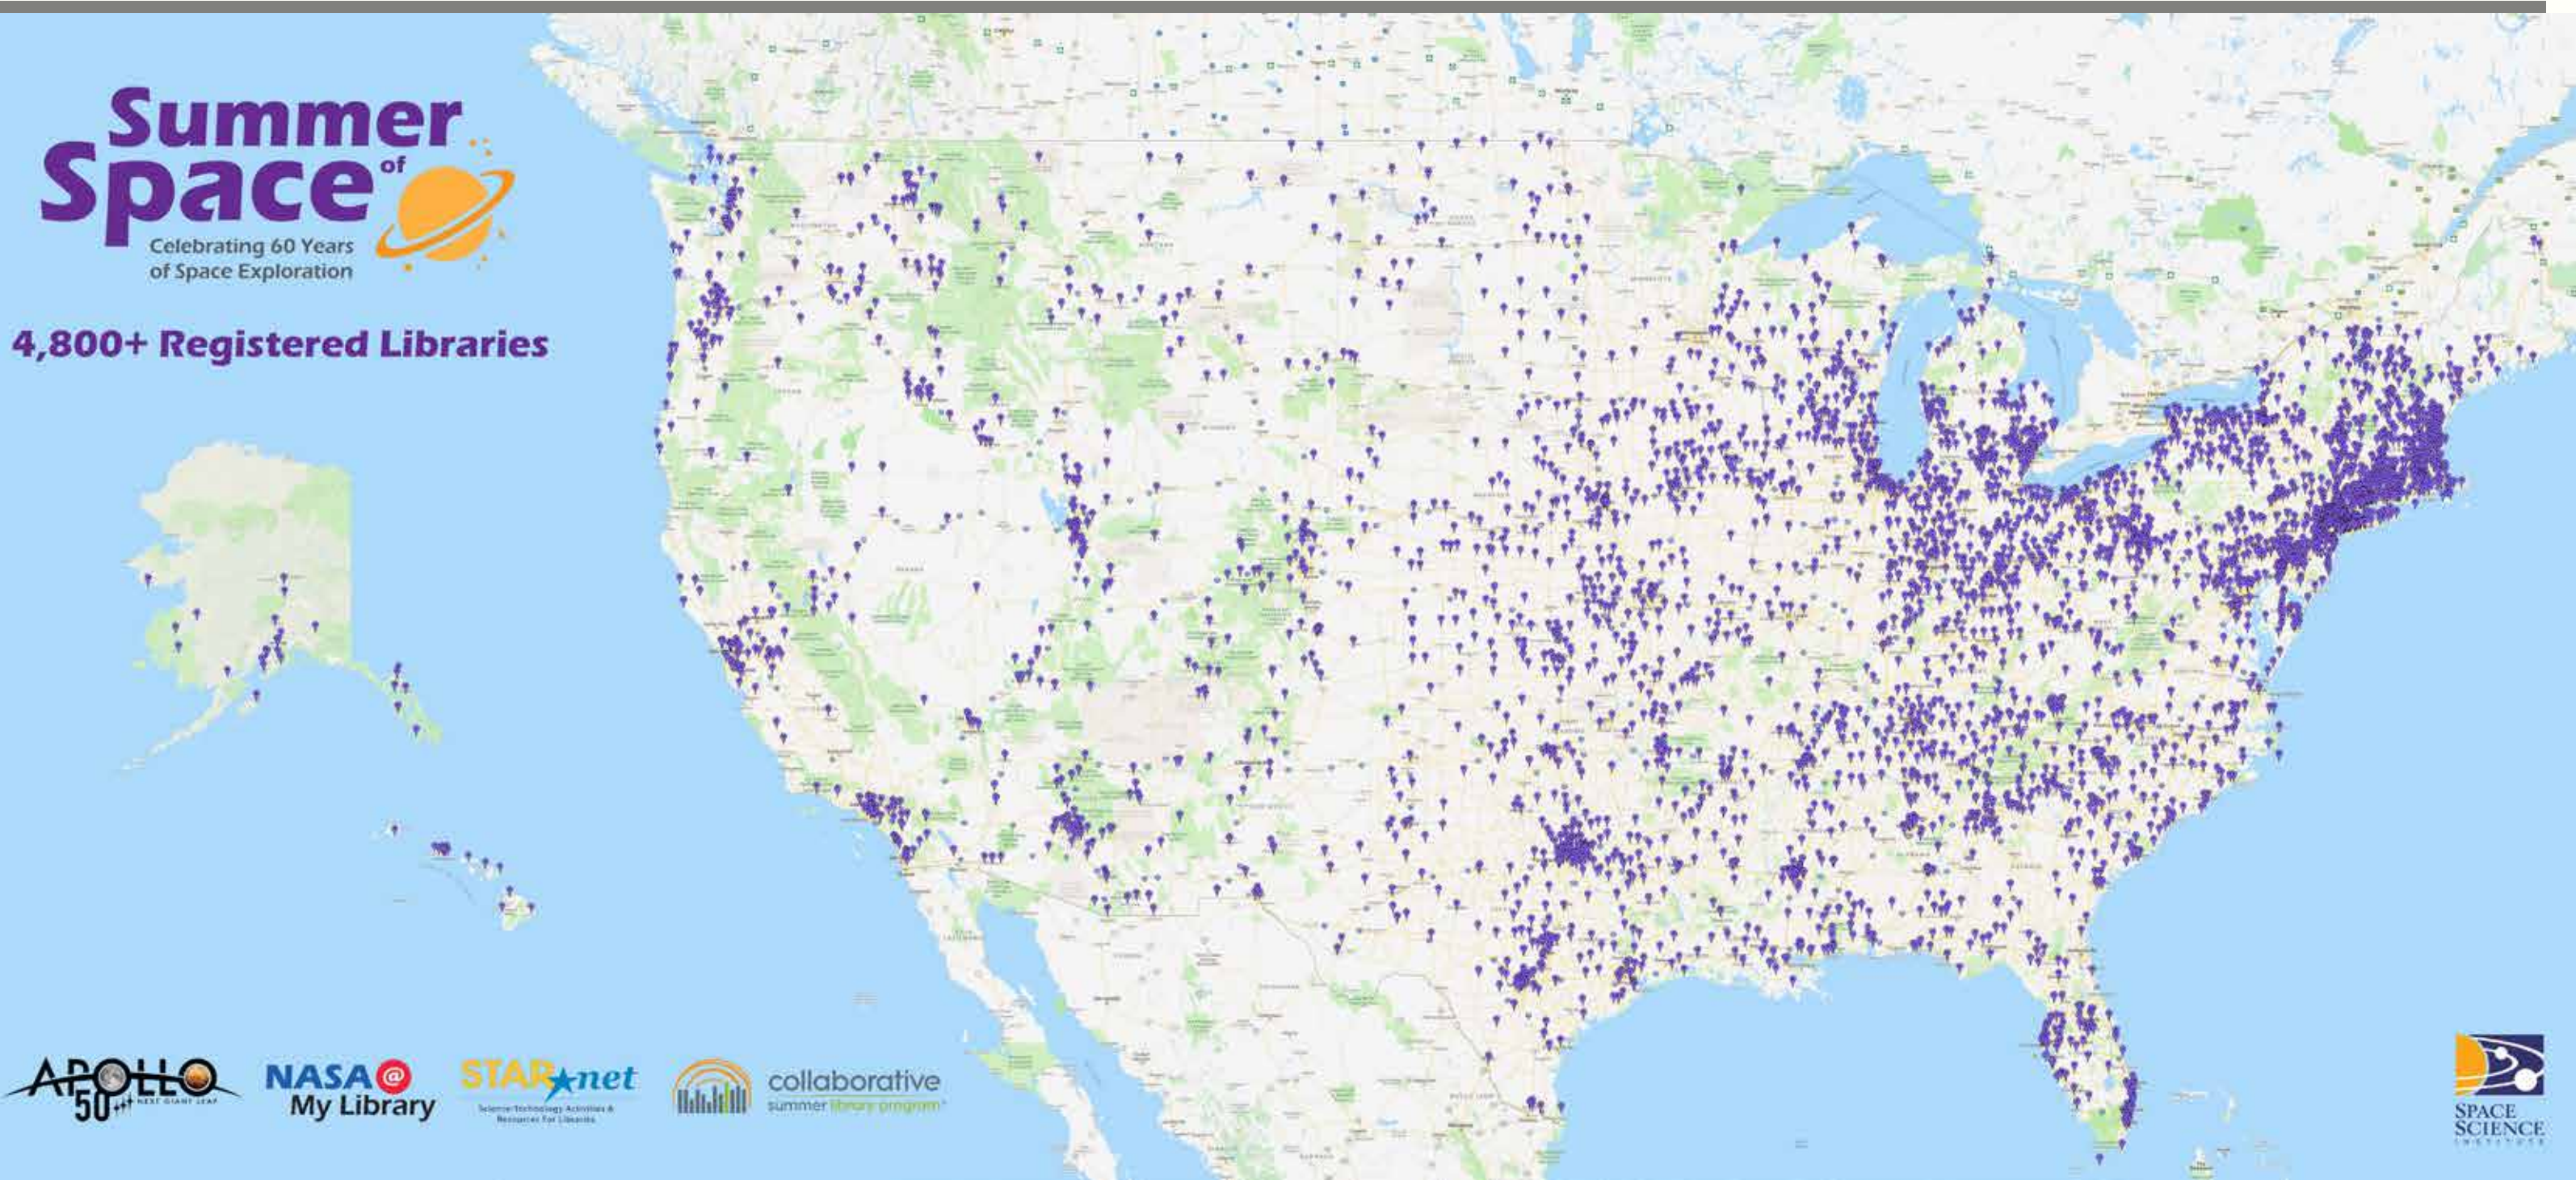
Summer of Space
Celebrating 60 Years of Space Exploration

4,800+ Registered Libraries

APOLLO 50 NEXT GIANT LEAP

NASA@ My Library

STAR net
Science-Technology Activities & Resources for Libraries

collaborative summer library program

SPACE SCIENCE INSTITUTE